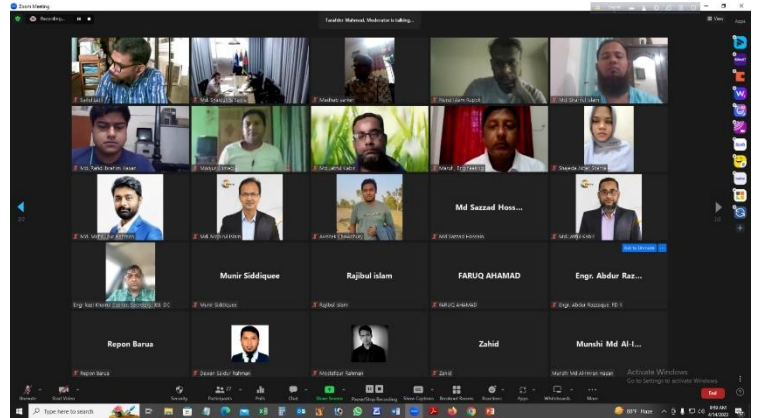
Zoom Meeting

Recording...

Tanabbir Mahmud, Moderator is talking...

View

Apps

Sahid Islam

Md. Shahidul Islam

Madhab Sarker

Nurul Islam

Md. Shariful Islam

Md. Rakib Ibrahim Hasan

Mahmud

Md. Jahid Kabir

Manik Engineering

Shayeda Arifin Shama

Md. Mahbubur Rahman

Md. Anisul Islam

Ashraf Chowdhury

Md Sazzad Hoss...

Md Sazzad Hossain

Md. Jahid Kabir

Ask to Unmute

Engr. Kazi Khairul Bashar

Munir Siddiquee

Munir Siddiquee

Rajibul islam

Rajibul islam

FARUQ AHAMAD

FARUQ AHAMAD

Engr. Abdur Raz...

Engr. Abdur Razzaque

Repon Barua

Repon Barua

Dewan Sadur Rahman

Mostafizur Rahman

Zahid

Zahid

Munshi Md Al-I...

Munshi Md Al-Imran Hasan

Activate Windows
Go to Settings to activate Windows.

Unmute

Start Video

Security

Participants

Polls

Chat

Share Screen

Pause/Stop Recording

View Captions

Breakout Rooms

Reactions

Apps

Whiteboards

More

End

Type here to search

Haze